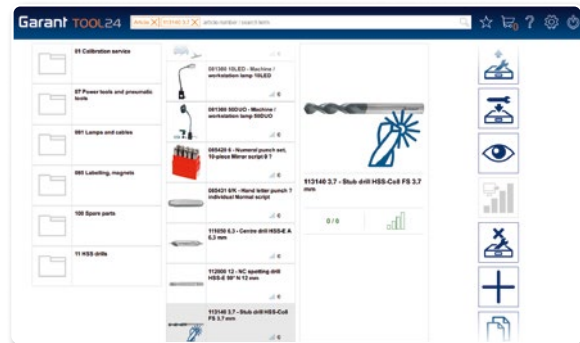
Garant TOOL24

Article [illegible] 113140 3,7 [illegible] article number / search term

0

01 Calibration service

07 Power tools and pneumatic tools

061 Lamps and cables

065 Labelling, magnets

100 Spare parts

11 HSS drills

081380 10LED - Machine / workstation lamp 10LED

081380 500UO - Machine / workstation lamp 500UO

085420 6 - Numeral punch set, 10-piece Mirror script 6 ?

085431 6/K - Hand letter punch ? individual Normal script

115050 6,3 - Centre drill HSS-E A 6,3 mm

112000 12 - NC spotting drill HSS-E 90° h/12 mm

113140 3,7 - Stub drill HSS-Co8 FS 3,7 mm

113140 3,7 - Stub drill HSS-Co8 FS 3,7 mm

0 / 0